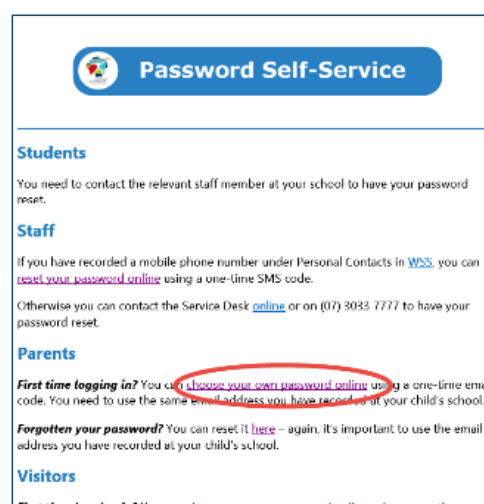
Password Self-Service

Students

You need to contact the relevant staff member at your school to have your password reset.

Staff

If you have recorded a mobile phone number under Personal Contacts in WSS, you can reset your password online using a one-time SMS code.

Otherwise you can contact the Service Desk online or on (07) 3033 7777 to have your password reset.

Parents

First time logging in? You can choose your own password online using a one-time ema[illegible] code. You need to use the same email address you have recorded at your child's school.

Forgotten your password? You can reset it here – again, it's important to use the email address you have recorded at your child's school.

Visitors

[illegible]